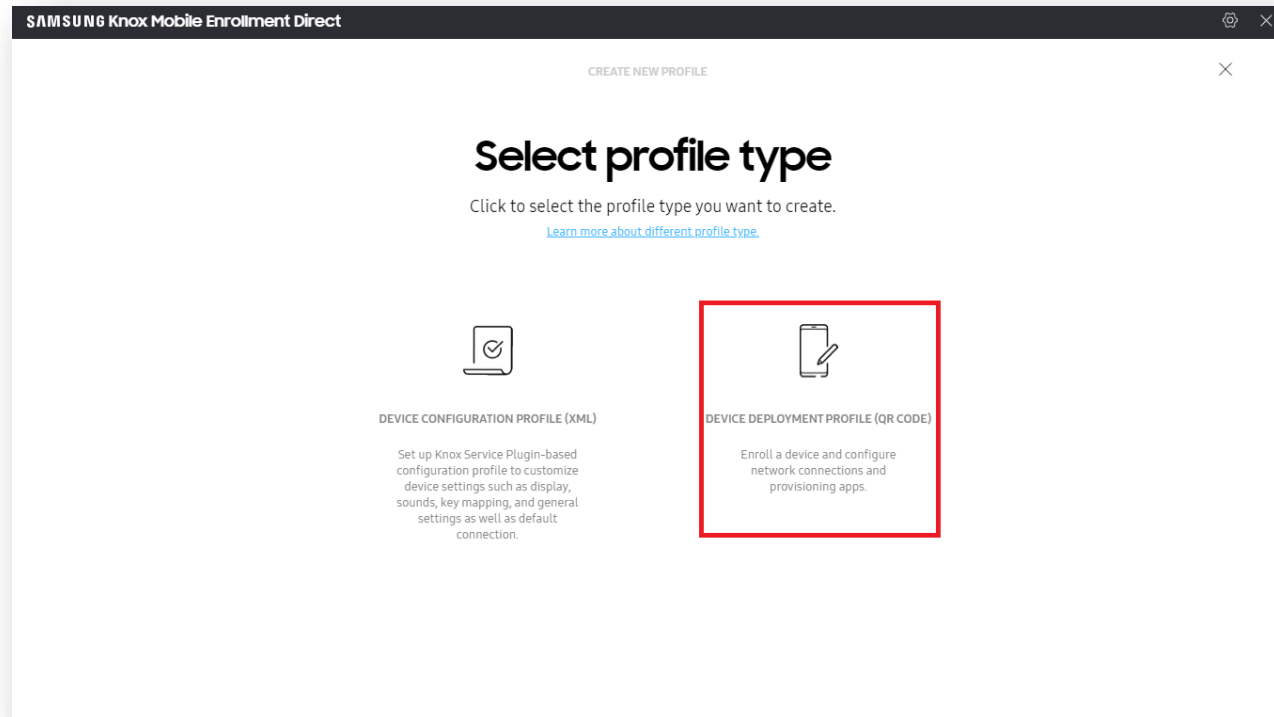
SAMSUNG Knox Mobile Enrollment Direct

CREATE NEW PROFILE

Select profile type

Click to select the profile type you want to create.

Learn more about different profile type.

DEVICE CONFIGURATION PROFILE (XML)

Set up Knox Service Plugin-based configuration profile to customize device settings such as display, sounds, key mapping, and general settings as well as default connection.

DEVICE DEPLOYMENT PROFILE (QR CODE)

Enroll a device and configure network connections and provisioning apps.